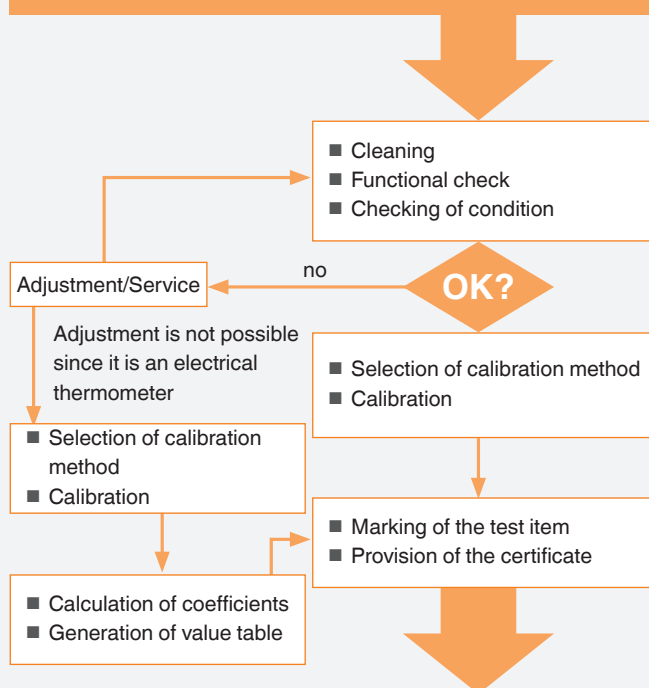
■ Cleaning
■ Functional check
■ Checking of condition

Adjustment/Service

no

OK?

Adjustment is not possible since it is an electrical thermometer

■ Selection of calibration method
■ Calibration

■ Selection of calibration method
■ Calibration

■ Marking of the test item
■ Provision of the certificate

■ Calculation of coefficients
■ Generation of value table